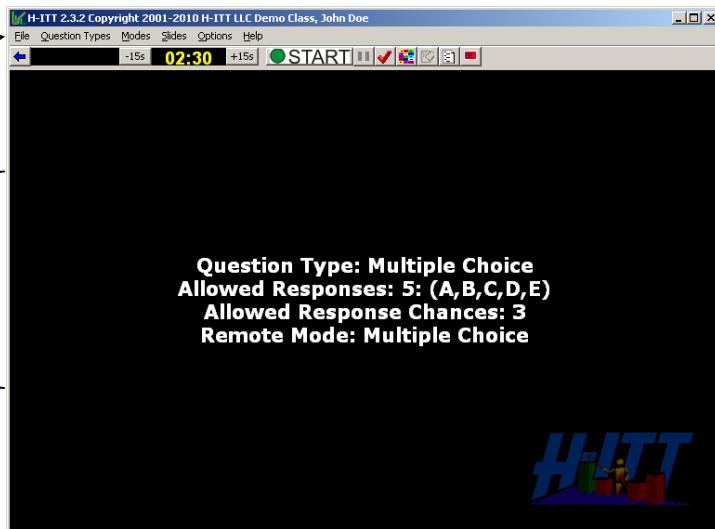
H-ITT 2.3.2 Copyright 2001-2010 H-ITT LLC Demo Class, John Doe

File Question Types Modes Slides Options Help

-15s 02:30 +15s START

Question Type: Multiple Choice
Allowed Responses: 5: (A,B,C,D,E)
Allowed Response Chances: 3
Remote Mode: Multiple Choice

H-ITT